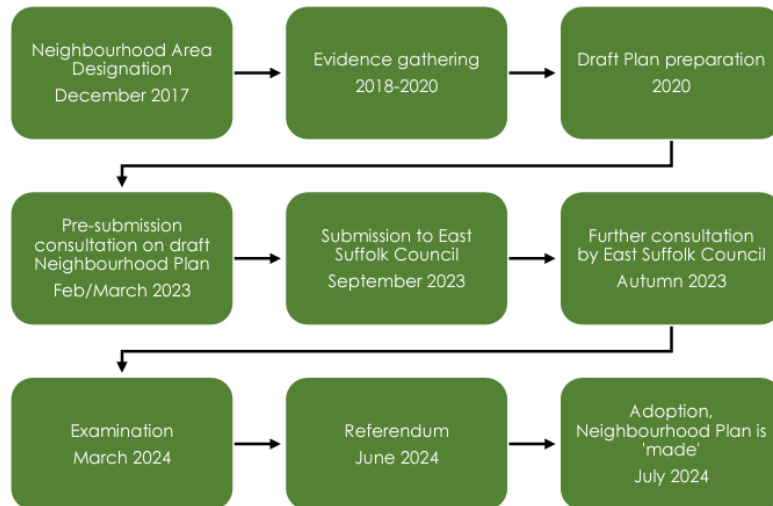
Neighbourhood Area Designation
December 2017

Evidence gathering
2018-2020

Draft Plan preparation
2020

Pre-submission consultation on draft Neighbourhood Plan
Feb/March 2023

Submission to East Suffolk Council
September 2023

Further consultation by East Suffolk Council
Autumn 2023

Examination
March 2024

Referendum
June 2024

Adoption, Neighbourhood Plan is 'made'
July 2024